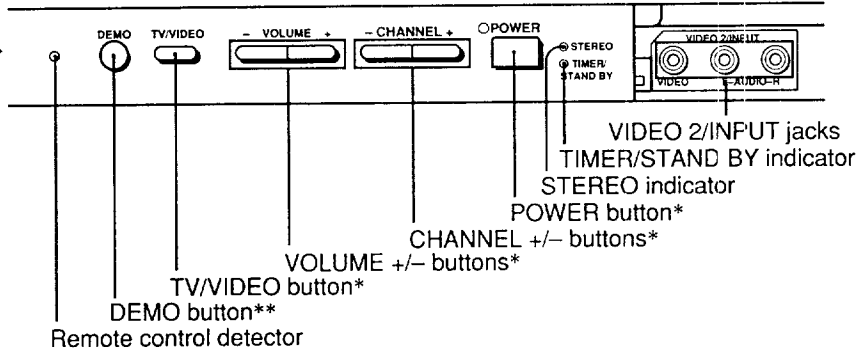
DEMO
TV/VIDEO
– VOLUME +
– CHANNEL +
○POWER
STEREO
TIMER/ STAND BY
VIDEO 2/INPUT
VIDEO
L–AUDIO–R

VIDEO 2/INPUT jacks
TIMER/STAND BY indicator
STEREO indicator
POWER button*
CHANNEL +/– buttons*
VOLUME +/– buttons*
TV/VIDEO button*
DEMO button**
Remote control detector